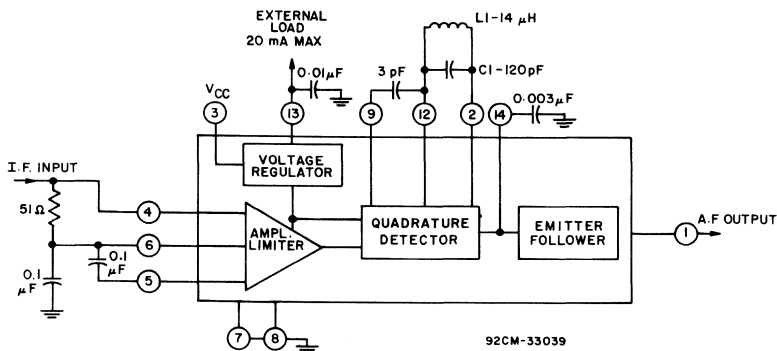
EXTERNAL LOAD 20 mA MAX

L1-14 $\mu$H

$V_{CC}$

0.01$\mu$F

3 pF

C1-120pF

0.003$\mu$F

3

13

9

12

2

14

I.F. INPUT

VOLTAGE REGULATOR

51$\Omega$

4

QUADRATURE DETECTOR

EMITTER FOLLOWER

1

A.F OUTPUT

AMPL. LIMITER

6

0.1 $\mu$F

0.1 $\mu$F

5

7

8

92CM-33039